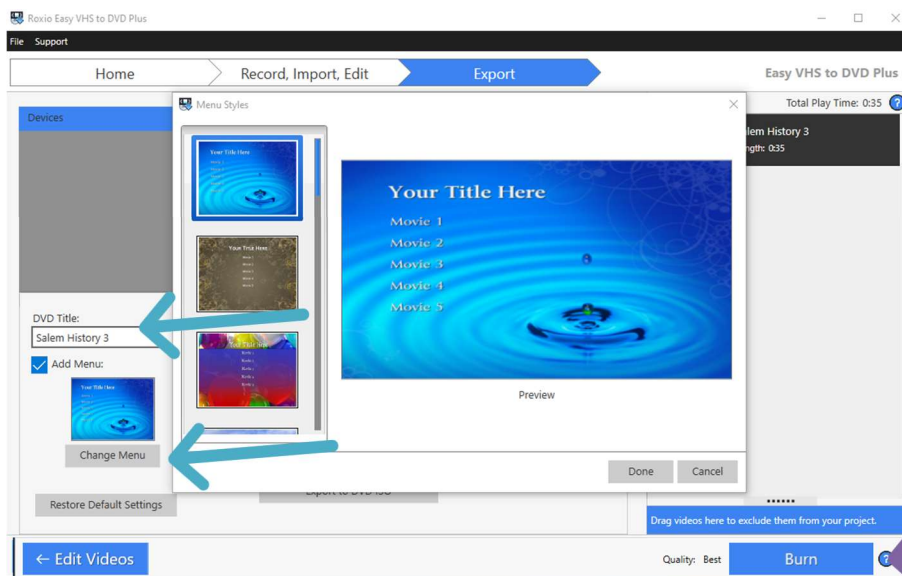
Roxio Easy VHS to DVD Plus

File Support

Home

Record, Import, Edit

Export

Easy VHS to DVD Plus

Devices

Total Play Time: 0:35

lem History 3

ngth: 0:35

Menu Styles

Your Title Here

Your Title Here

Your Title Here

Your Title Here

Movie 1

Movie 2

Movie 3

Movie 4

Movie 5

Preview

DVD Title:

Salem History 3

Add Menu:

Your Title Here

Change Menu

Done

Cancel

Export to DVD ISO

Restore Default Settings

Drag videos here to exclude them from your project.

← Edit Videos

Quality: Best

Burn